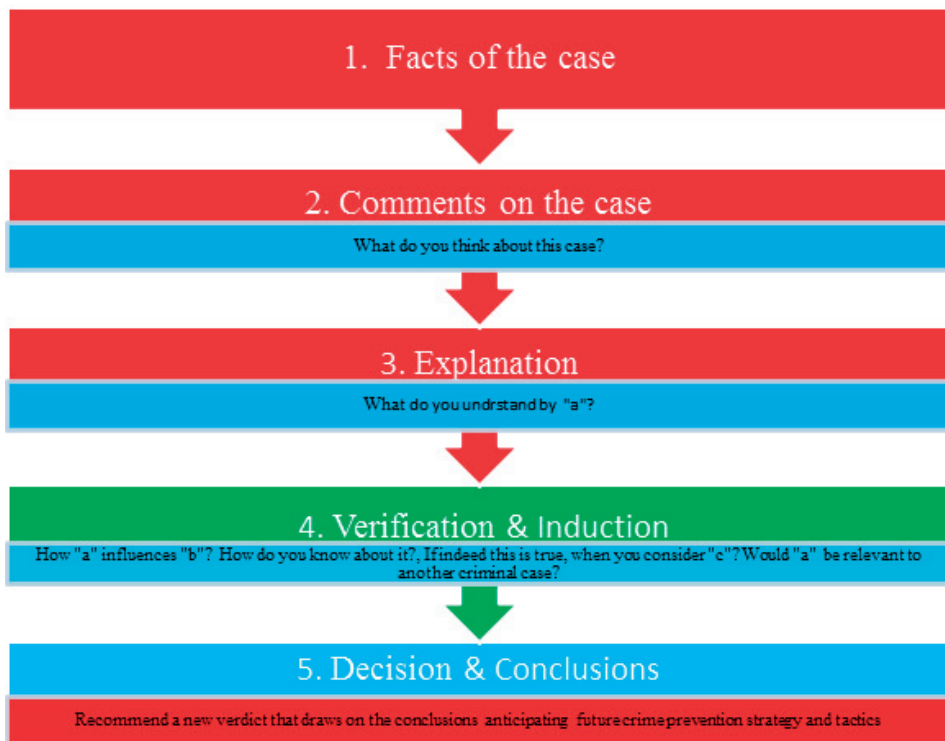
1. Facts of the case

2. Comments on the case

What do you think about this case?

3. Explanation

What do you undrstand by "a"?

4. Verification & Induction

How "a" influences "b"? How do you know about it?, If indeed this is true, when you consider "c"? Would "a" be relevant to another criminal case?

5. Decision & Conclusions

Recommend a new verdict that draws on the conclusions anticipating future crime prevention strategy and tactics